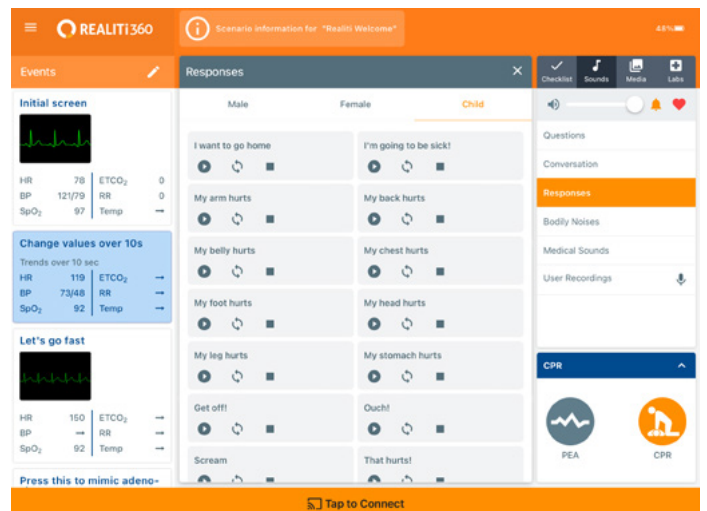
REALITI360

Scenario information for "Realiti Welcome"

48%

Events

Initial screen

| HR | 78 | ETCO$_2$ | 0 |
|---|---|---|---|
| BP | 121/79 | RR | 0 |
| SpO$_2$ | 97 | Temp | → |

Change values over 10s

Trends over 10 sec

| HR | 119 | ETCO$_2$ | → |
|---|---|---|---|
| BP | 73/48 | RR | → |
| SpO$_2$ | 92 | Temp | → |

Let's go fast

| HR | 150 | ETCO$_2$ | → |
|---|---|---|---|
| BP | → | RR | → |
| SpO$_2$ | 92 | Temp | → |

Press this to mimic adeno-

Responses

Male Female Child

I want to go home
I'm going to be sick!
My arm hurts
My back hurts
My belly hurts
My chest hurts
My foot hurts
My head hurts
My leg hurts
My stomach hurts
Get off!
Ouch!
Scream
That hurts!

Checklist Sounds Media Labs

Questions
Conversation
Responses
Bodily Noises
Medical Sounds
User Recordings

CPR

PEA CPR

Tap to Connect